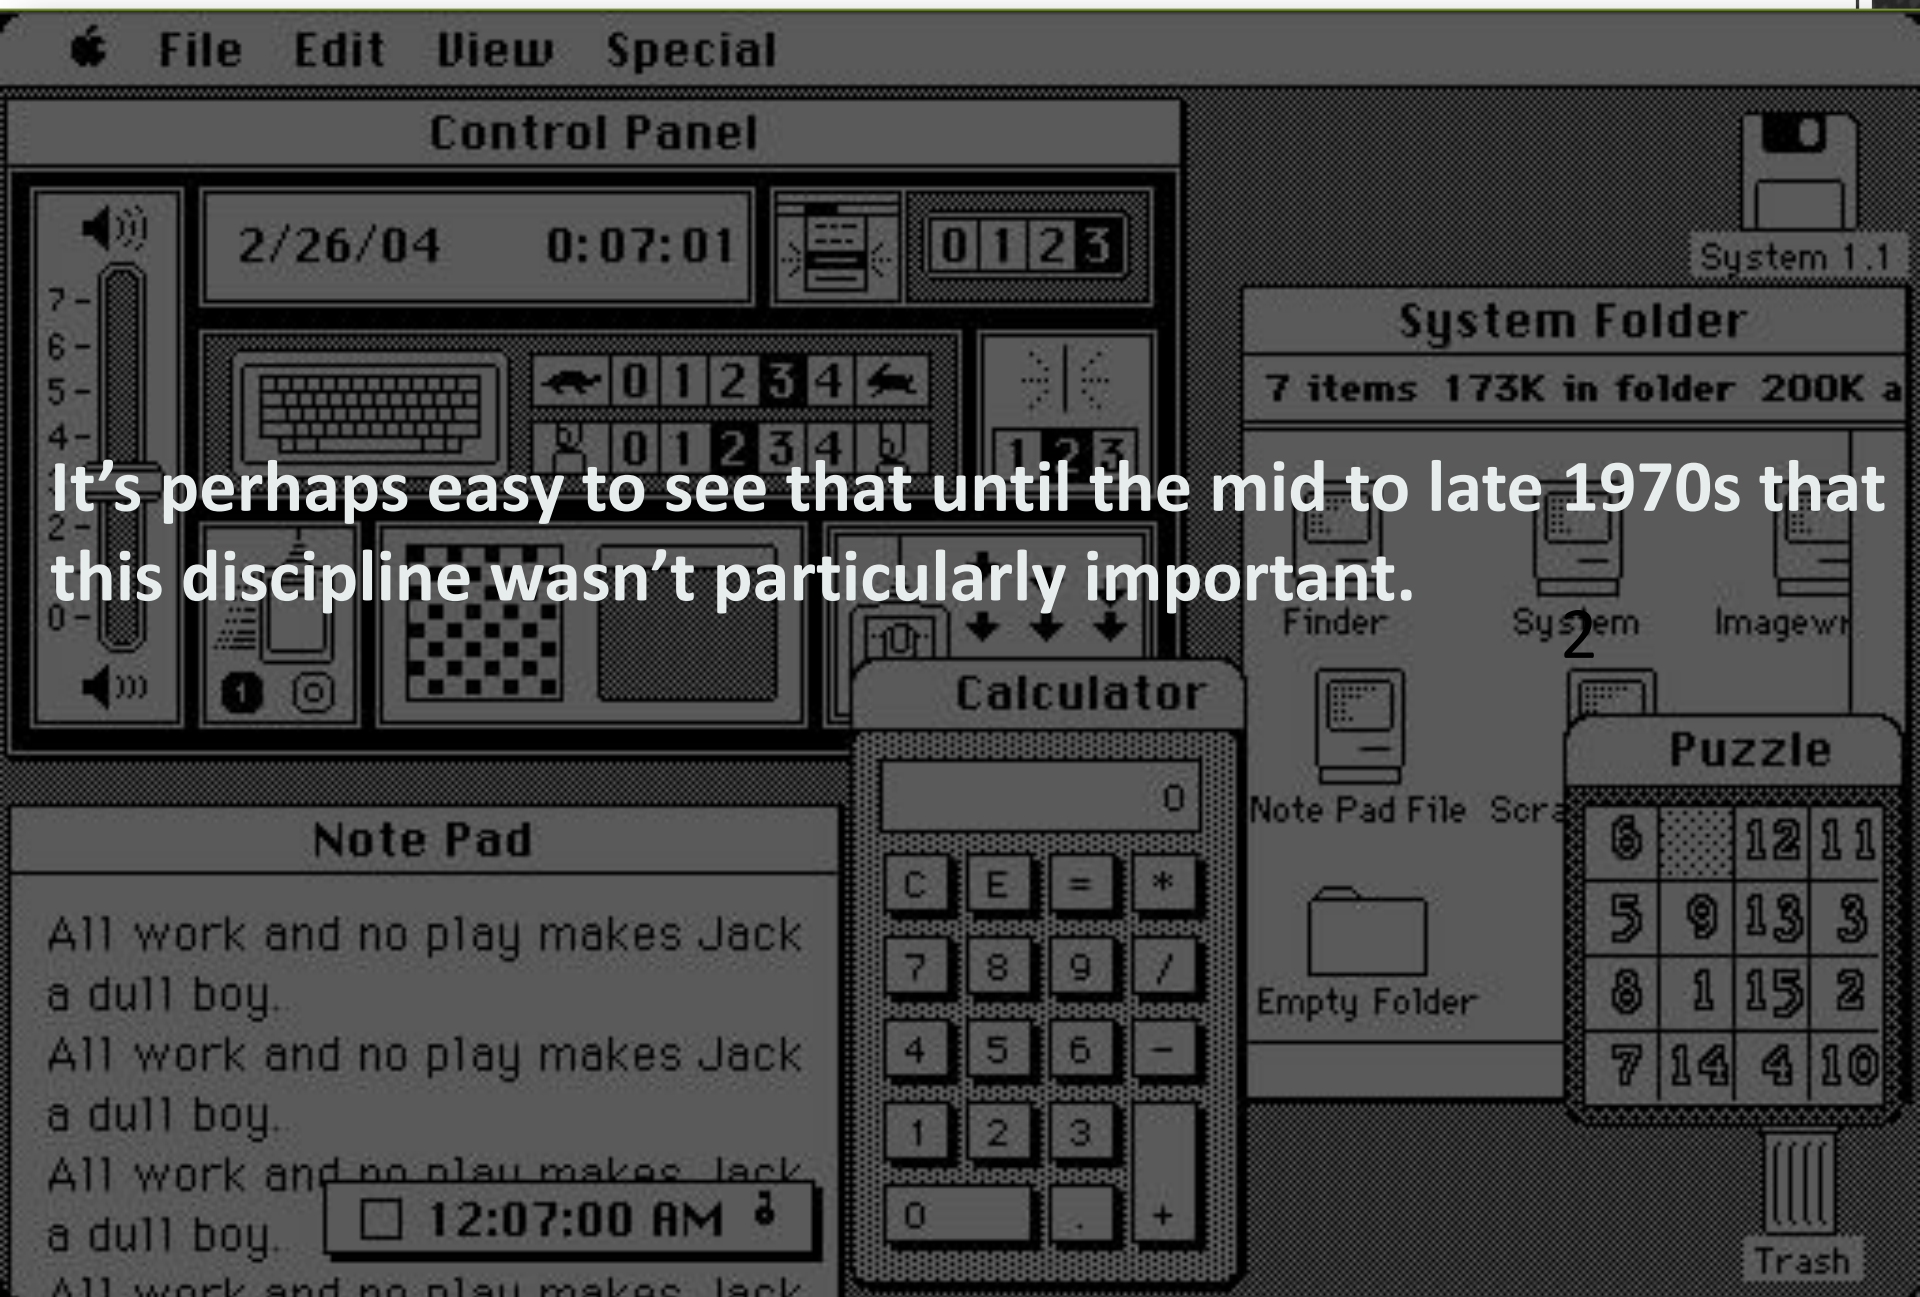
File Edit View Special

Control Panel

2/26/04 0:07:01

0 1 2 3

7-
6-
5-
4-
2-
0-

0 1 2 3 4

0 1 2 3 4

1 2 3

System 1.1

System Folder

7 items 173K in folder 200K a

It's perhaps easy to see that until the mid to late 1970s that this discipline wasn't particularly important.

Finder System Imagewr

2

Calculator

0

C E = *
7 8 9 /
4 5 6 −
1 2 3
0 . +

Note Pad File Scra

Empty Folder

Puzzle

| 6 | | 12 | 11 |
|---|---|---|---|
| 5 | 9 | 13 | 3 |
| 8 | 1 | 15 | 2 |
| 7 | 14 | 4 | 10 |

Note Pad

All work and no play makes Jack a dull boy.
All work and no play makes Jack a dull boy.
All work and no play makes Jack a dull boy.
All work and no play makes Jack

12:07:00 AM

Trash